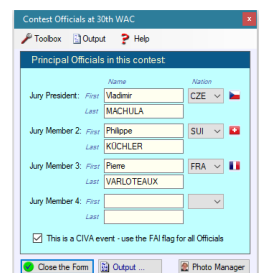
Contest Officials at 30th WAC

Toolbox Output Help

Principal Officials in this contest

Name Nation

Jury President: First Vladimir CZE
Last MACHULA

Jury Member 2: First Philippe SUI
Last KÜCHLER

Jury Member 3: First Pierre FRA
Last VARLOTEAUX

Jury Member 4: First
Last

This is a CIVA event - use the FAI flag for all Officials

Close the Form Output ... Photo Manager